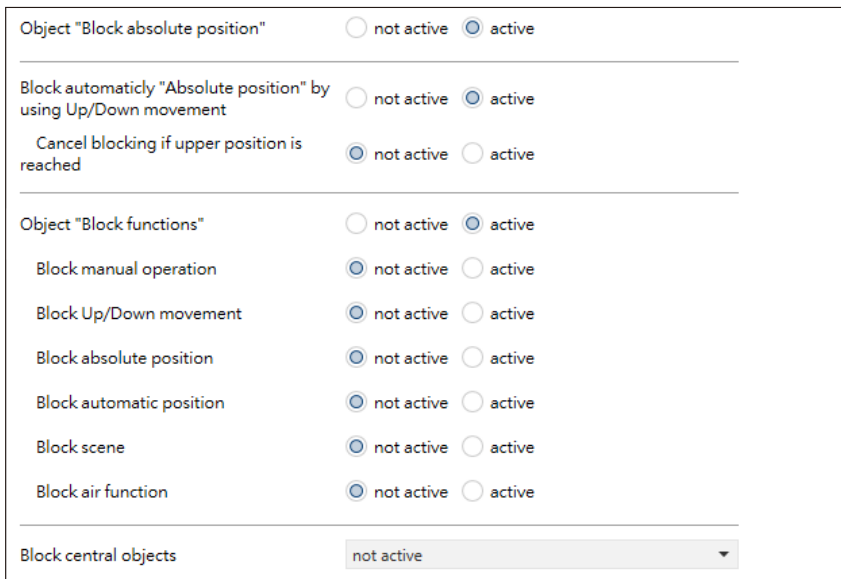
Object "Block absolute position" not active active

Block automaticly "Absolute position" by using Up/Down movement not active active

Cancel blocking if upper position is reached not active active

Object "Block functions" not active active

Block manual operation not active active

Block Up/Down movement not active active

Block absolute position not active active

Block automatic position not active active

Block scene not active active

Block air function not active active

Block central objects not active